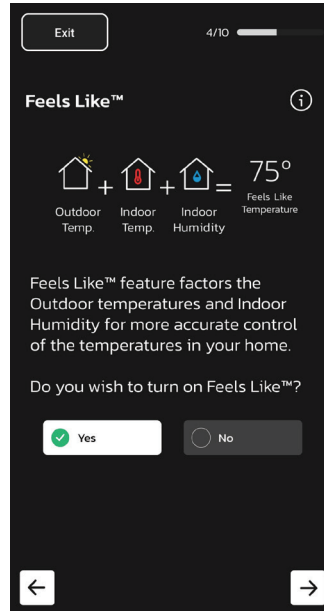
Exit

4/10

Feels Like™

+ + = 75°

Outdoor Temp.

Indoor Temp.

Indoor Humidity

Feels Like Temperature

Feels Like™ feature factors the Outdoor temperatures and Indoor Humidity for more accurate control of the temperatures in your home.

Do you wish to turn on Feels Like™?

Yes

No

← →